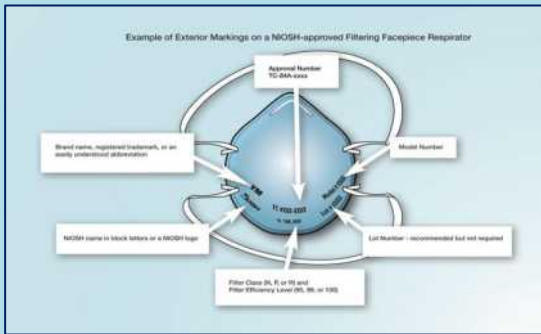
Example of Exterior Markings on a NIOSH-approved Filtering Facepiece Respirator

Approval Number
TC-84A-xxxx

Brand name, registered trademark, or an easily understood abbreviation

Model Number

NIOSH name in block letters or a NIOSH logo

Lot Number - recommended but not required

Filter Class (N, R, or P) and
Filter Efficiency Level (95, 99, or 100)

3M

NIOSH

TC-84A-XXXX

N 95

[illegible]

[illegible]